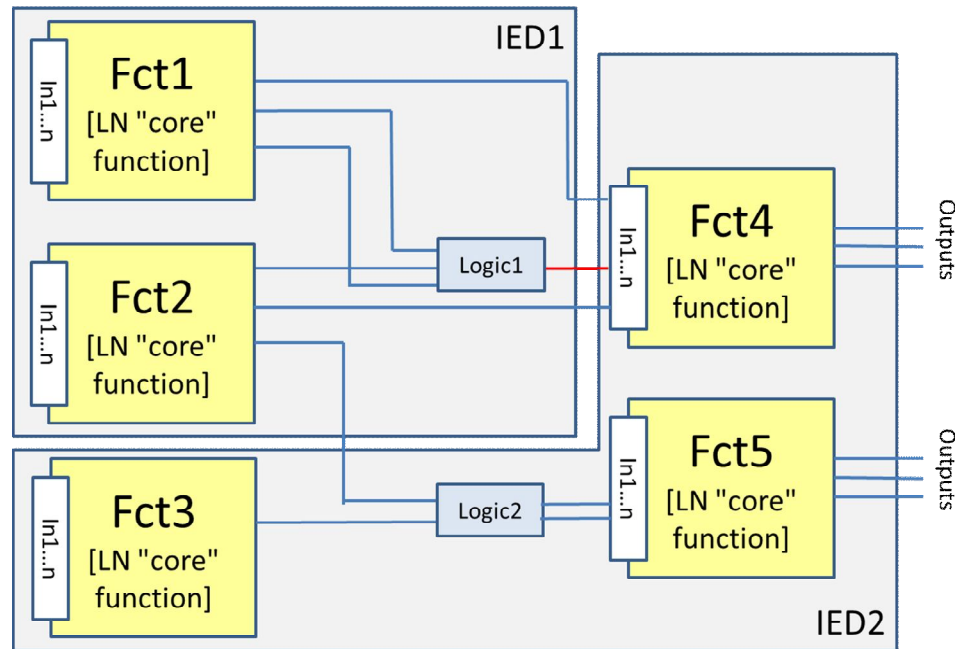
IED1

In1...n

Fct1
[LN "core" function]

In1...n

Fct2
[LN "core" function]

Logic1

In1...n

Fct4
[LN "core" function]

Outputs

In1...n

Fct3
[LN "core" function]

Logic2

In1...n

Fct5
[LN "core" function]

Outputs

IED2